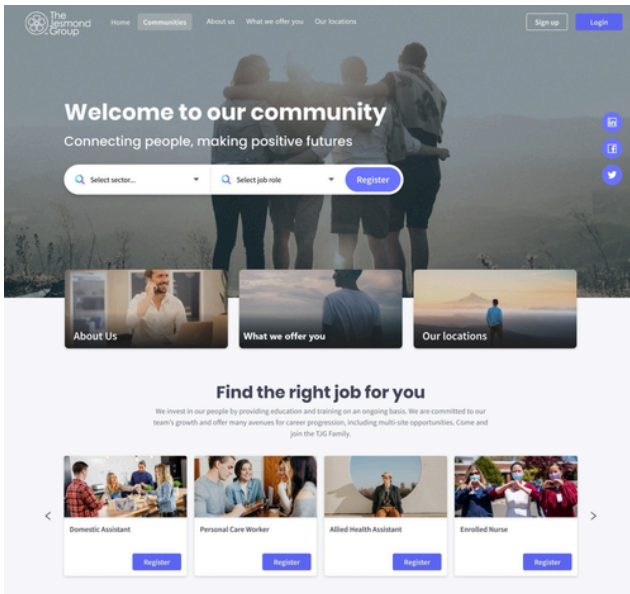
The Jesmond Group

Home Communities About us What we offer you Our locations

Sign up Login

Welcome to our community

Connecting people, making positive futures

Select sector... Select job role Register

About Us

What we offer you

Our locations

Find the right job for you

We invest in our people by providing education and training on an ongoing basis. We are committed to our team's growth and offer many avenues for career progression, including multi-site opportunities. Come and join the TJG Family.

Domestic Assistant
Register

Personal Care Worker
Register

Allied Health Assistant
Register

Enrolled Nurse
Register